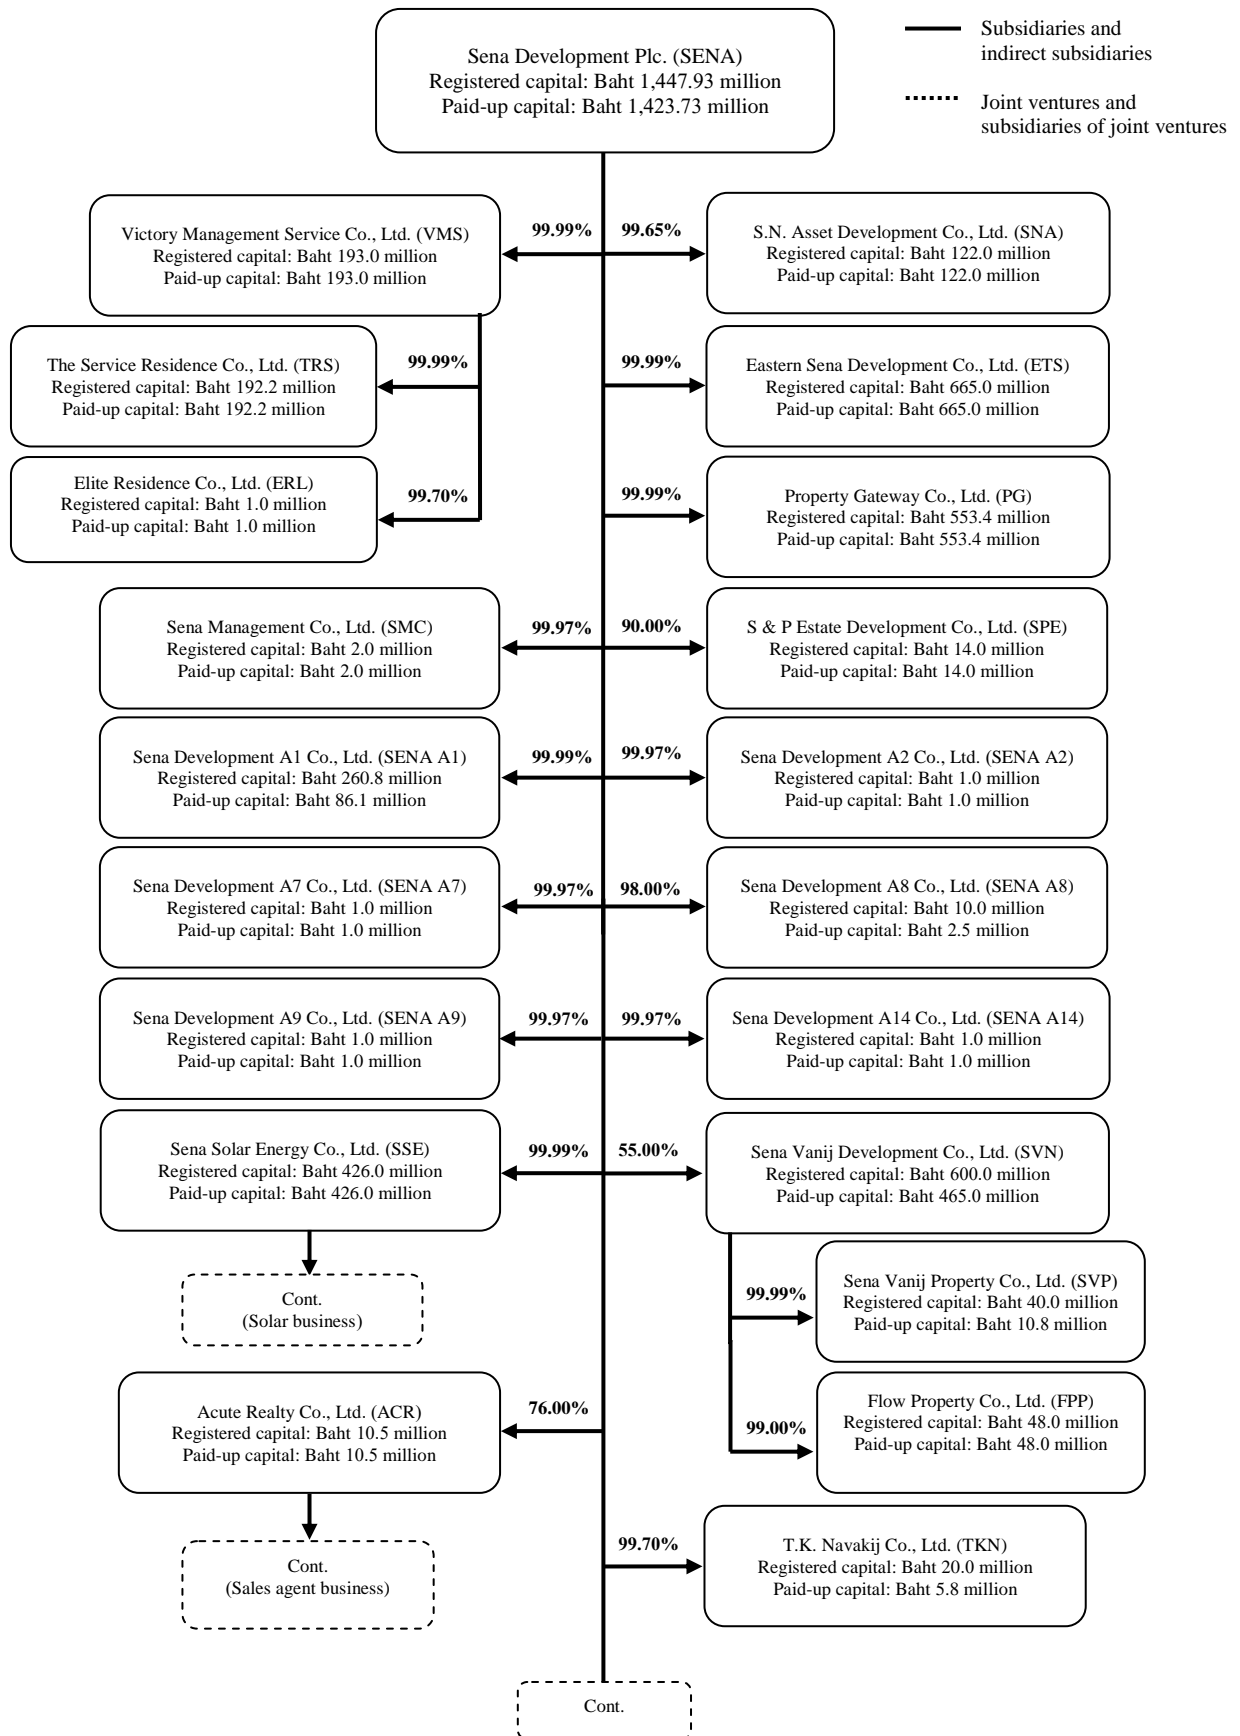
Sena Development Plc. (SENA)
Registered capital: Baht 1,447.93 million
Paid-up capital: Baht 1,423.73 million

Subsidiaries and indirect subsidiaries

Joint ventures and subsidiaries of joint ventures

Victory Management Service Co., Ltd. (VMS)
Registered capital: Baht 193.0 million
Paid-up capital: Baht 193.0 million

99.99%

99.65%

S.N. Asset Development Co., Ltd. (SNA)
Registered capital: Baht 122.0 million
Paid-up capital: Baht 122.0 million

The Service Residence Co., Ltd. (TRS)
Registered capital: Baht 192.2 million
Paid-up capital: Baht 192.2 million

99.99%

99.99%

Eastern Sena Development Co., Ltd. (ETS)
Registered capital: Baht 665.0 million
Paid-up capital: Baht 665.0 million

Elite Residence Co., Ltd. (ERL)
Registered capital: Baht 1.0 million
Paid-up capital: Baht 1.0 million

99.70%

99.99%

Property Gateway Co., Ltd. (PG)
Registered capital: Baht 553.4 million
Paid-up capital: Baht 553.4 million

Sena Management Co., Ltd. (SMC)
Registered capital: Baht 2.0 million
Paid-up capital: Baht 2.0 million

99.97%

90.00%

S & P Estate Development Co., Ltd. (SPE)
Registered capital: Baht 14.0 million
Paid-up capital: Baht 14.0 million

Sena Development A1 Co., Ltd. (SENA A1)
Registered capital: Baht 260.8 million
Paid-up capital: Baht 86.1 million

99.99%

99.97%

Sena Development A2 Co., Ltd. (SENA A2)
Registered capital: Baht 1.0 million
Paid-up capital: Baht 1.0 million

Sena Development A7 Co., Ltd. (SENA A7)
Registered capital: Baht 1.0 million
Paid-up capital: Baht 1.0 million

99.97%

98.00%

Sena Development A8 Co., Ltd. (SENA A8)
Registered capital: Baht 10.0 million
Paid-up capital: Baht 2.5 million

Sena Development A9 Co., Ltd. (SENA A9)
Registered capital: Baht 1.0 million
Paid-up capital: Baht 1.0 million

99.97%

99.97%

Sena Development A14 Co., Ltd. (SENA A14)
Registered capital: Baht 1.0 million
Paid-up capital: Baht 1.0 million

Sena Solar Energy Co., Ltd. (SSE)
Registered capital: Baht 426.0 million
Paid-up capital: Baht 426.0 million

99.99%

55.00%

Sena Vanij Development Co., Ltd. (SVN)
Registered capital: Baht 600.0 million
Paid-up capital: Baht 465.0 million

Cont.
(Solar business)

99.99%

Sena Vanij Property Co., Ltd. (SVP)
Registered capital: Baht 40.0 million
Paid-up capital: Baht 10.8 million

Acute Realty Co., Ltd. (ACR)
Registered capital: Baht 10.5 million
Paid-up capital: Baht 10.5 million

76.00%

99.00%

Flow Property Co., Ltd. (FPP)
Registered capital: Baht 48.0 million
Paid-up capital: Baht 48.0 million

Cont.
(Sales agent business)

99.70%

T.K. Navakij Co., Ltd. (TKN)
Registered capital: Baht 20.0 million
Paid-up capital: Baht 5.8 million

Cont.